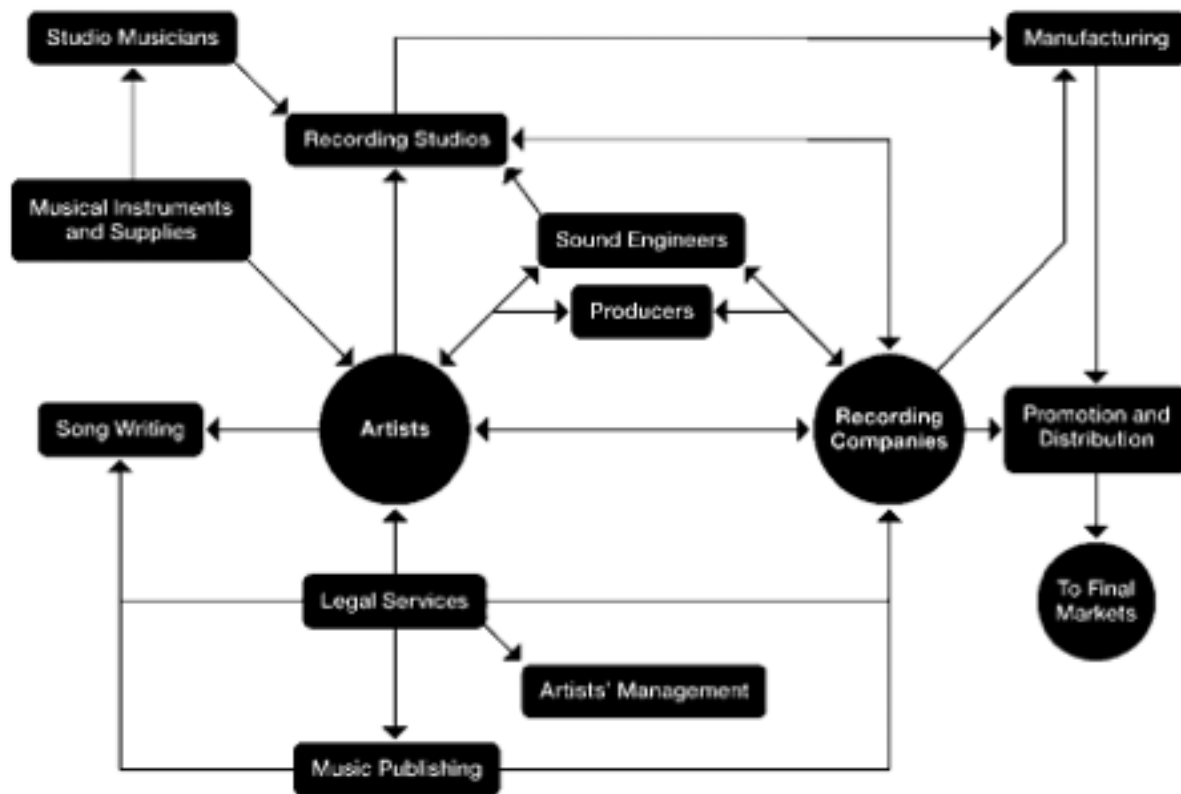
Studio Musicians

Manufacturing

Recording Studios

Musical Instruments and Supplies

Sound Engineers

Producers

Song Writing

Artists

Recording Companies

Promotion and Distribution

To Final Markets

Legal Services

Artists' Management

Music Publishing